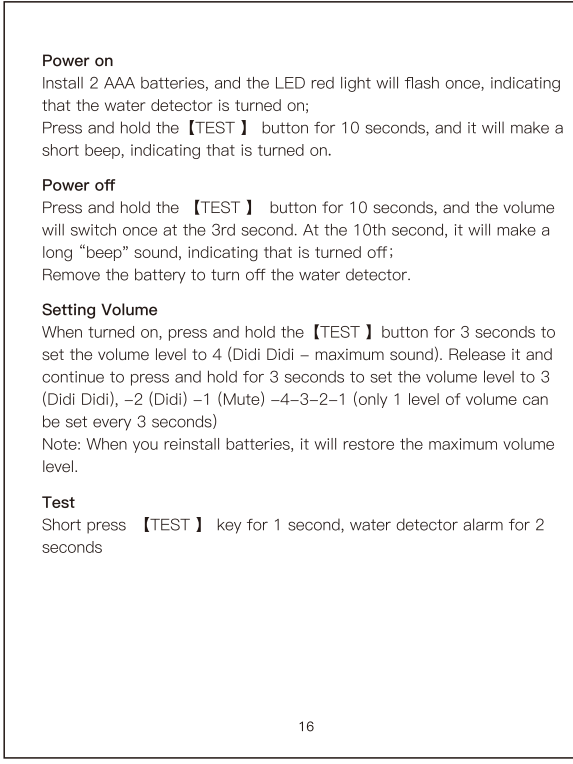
Power on
Install 2 AAA batteries, and the LED red light will flash once, indicating that the water detector is turned on;
Press and hold the【TEST 】 button for 10 seconds, and it will make a short beep, indicating that is turned on.

Power off
Press and hold the 【TEST 】 button for 10 seconds, and the volume will switch once at the 3rd second. At the 10th second, it will make a long "beep" sound, indicating that is turned off;
Remove the battery to turn off the water detector.

Setting Volume
When turned on, press and hold the【TEST 】button for 3 seconds to set the volume level to 4 (Didi Didi – maximum sound). Release it and continue to press and hold for 3 seconds to set the volume level to 3 (Didi Didi), –2 (Didi) –1 (Mute) –4–3–2–1 (only 1 level of volume can be set every 3 seconds)
Note: When you reinstall batteries, it will restore the maximum volume level.

Test
Short press 【TEST 】 key for 1 second, water detector alarm for 2 seconds

16